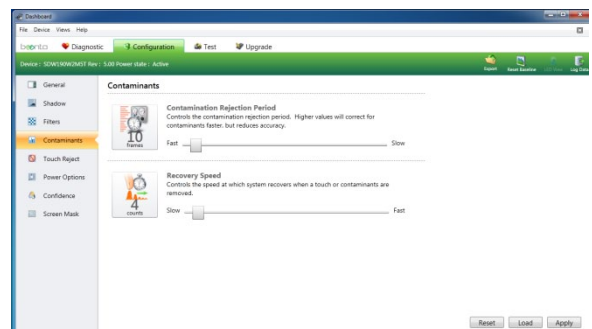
Dashboard

File Device Views Help

beanto Diagnostic Configuration Test Upgrade

Device : SDW150W2MST Rev : 5.00 Power state : Active

Export Reset Baseline LED View Log Data

General
Shadow
Filters
Contaminants
Touch Reject
Power Options
Confidence
Screen Mask

Contaminants

Contamination Rejection Period
Controls the contamination rejection period. Higher values will correct for contaminants faster, but reduces accuracy.

10
frames

Fast Slow

Recovery Speed
Controls the speed at which system recovers when a touch or contaminants are removed.

4
counts

Slow Fast

Reset Load Apply